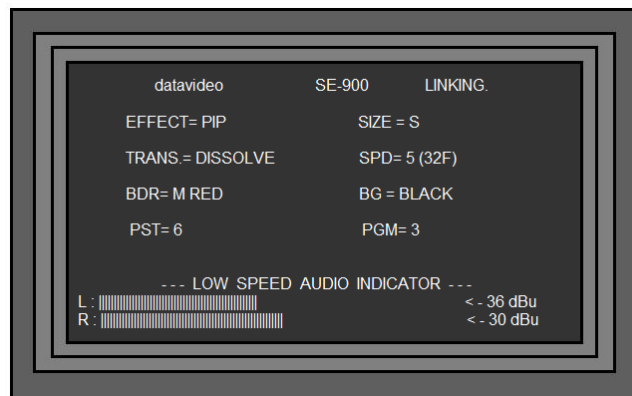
datavideo SE-900 LINKING.

EFFECT= PIP SIZE = S

TRANS.= DISSOLVE SPD= 5 (32F)

BDR= M RED BG = BLACK

PST= 6 PGM= 3

--- LOW SPEED AUDIO INDICATOR ---

L : |||||||||||||||||||||||||||||||||||||||| < - 36 dBu

R : |||||||||||||||||||||||||||||||||||||||||||| < - 30 dBu